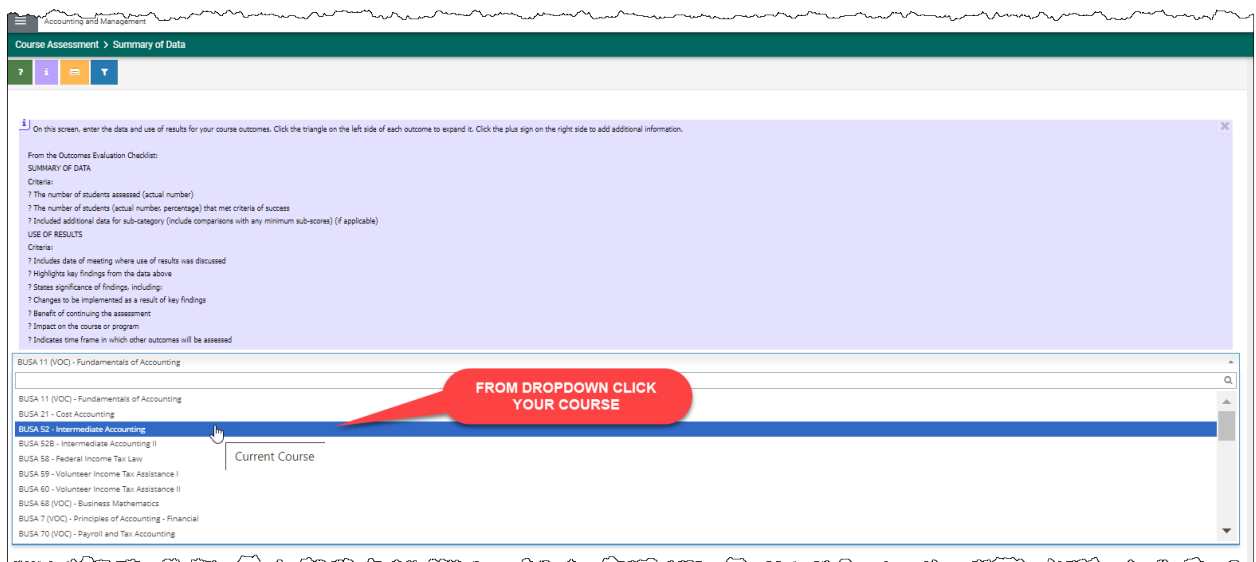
Accounting and Management

Course Assessment > Summary of Data

?
i

On this screen, enter the data and use of results for your course outcomes. Click the triangle on the left side of each outcome to expand it. Click the plus sign on the right side to add additional information.

From the Outcomes Evaluation Checklist:
SUMMARY OF DATA
Criteria:
? The number of students assessed (actual number)
? The number of students (actual number, percentage) that met criteria of success
? Included additional data for sub-category (include comparisons with any minimum sub-scores) (if applicable)
USE OF RESULTS
Criteria:
? Includes date of meeting where use of results was discussed
? Highlights key findings from the data above
? States significance of findings, including:
? Changes to be implemented as a result of key findings
? Benefit of continuing the assessment
? Impact on the course or program
? Indicates time frame in which other outcomes will be assessed

BUSA 11 (VOC) - Fundamentals of Accounting

FROM DROPDOWN CLICK YOUR COURSE

BUSA 11 (VOC) - Fundamentals of Accounting
BUSA 21 - Cost Accounting
BUSA 52 - Intermediate Accounting
BUSA 52B - Intermediate Accounting II
BUSA 58 - Federal Income Tax Law
BUSA 59 - Volunteer Income Tax Assistance I
BUSA 60 - Volunteer Income Tax Assistance II
BUSA 68 (VOC) - Business Mathematics
BUSA 7 (VOC) - Principles of Accounting - Financial
BUSA 70 (VOC) - Payroll and Tax Accounting

Current Course